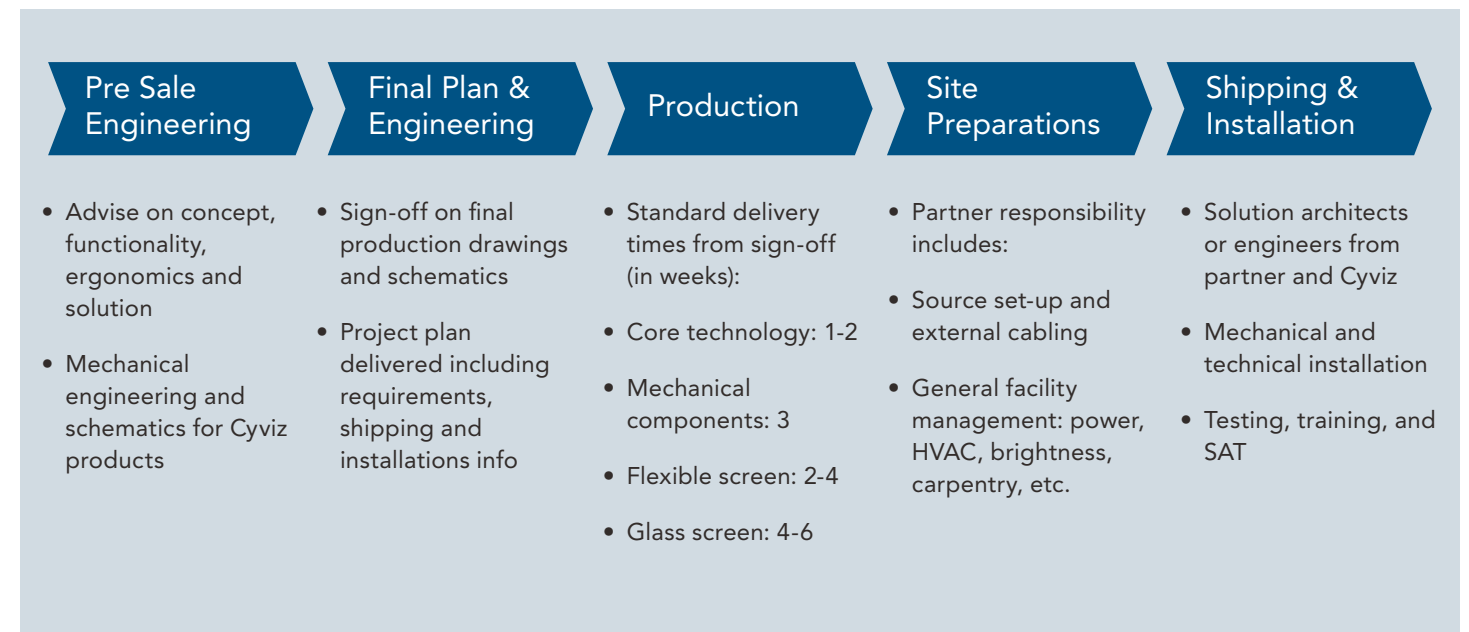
Pre Sale Engineering

• Advise on concept, functionality, ergonomics and solution

• Mechanical engineering and schematics for Cyviz products

Final Plan & Engineering

• Sign-off on final production drawings and schematics

• Project plan delivered including requirements, shipping and installations info

Production

• Standard delivery times from sign-off (in weeks):

• Core technology: 1-2

• Mechanical components: 3

• Flexible screen: 2-4

• Glass screen: 4-6

Site Preparations

• Partner responsibility includes:

• Source set-up and external cabling

• General facility management: power, HVAC, brightness, carpentry, etc.

Shipping & Installation

• Solution architects or engineers from partner and Cyviz

• Mechanical and technical installation

• Testing, training, and SAT